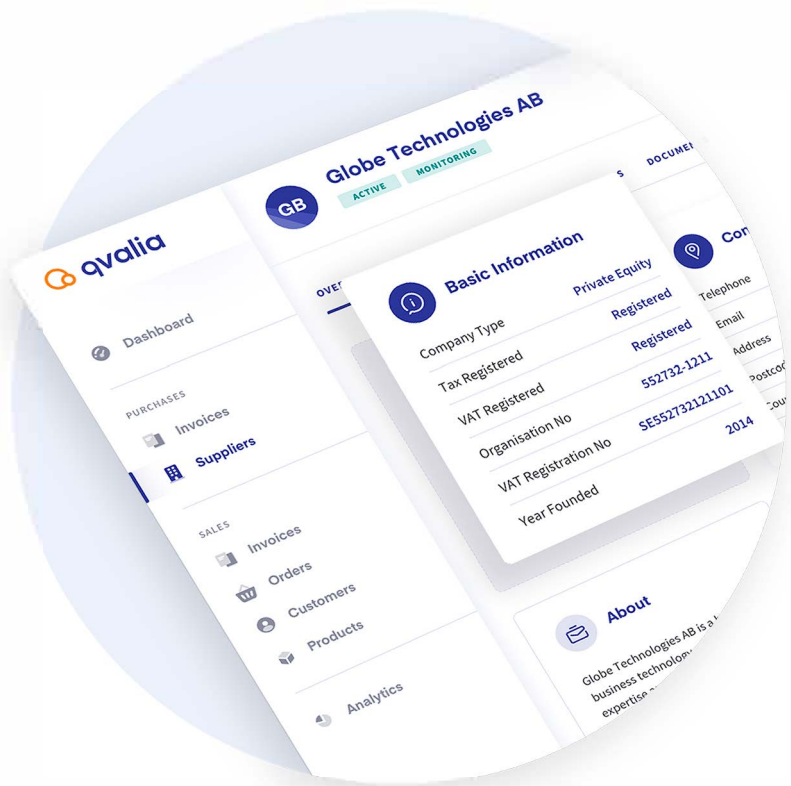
qvalia

Dashboard

PURCHASES

Invoices

Suppliers

SALES

Invoices

Orders

Customers

Products

Analytics

GB

Globe Technologies AB

ACTIVE

MONITORING

OVE

S

DOCUME

Basic Information

| | |
|---|---|
| Company Type | Private Equity |
| Tax Registered | Registered |
| VAT Registered | Registered |
| Organisation No | 552732-1211 |
| VAT Registration No | SE552732121101 |
| Year Founded | 2014 |

Co

Telephone

Email

Address

Postco

Cou

About

Globe Technologies AB is a

business technology

expertise